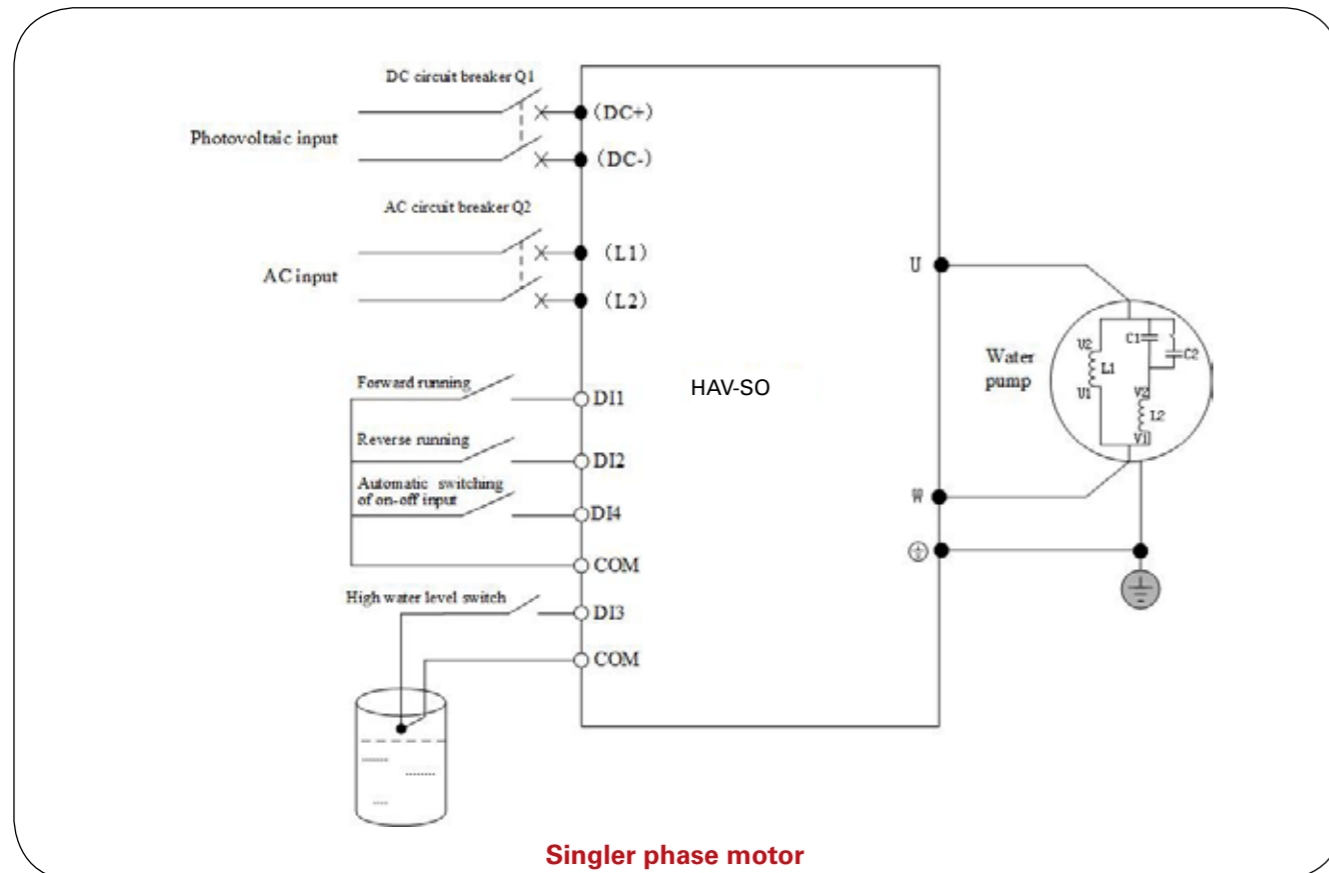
DC circuit breaker Q1

Photovoltaic input

(DC+)

(DC-)

AC circuit breaker Q2

AC input

(L1)

(L2)

Forward running

DI1

Reverse running

DI2

Automatic switching of on-off input

DI4

COM

High water level switch

DI3

COM

HAV-SO

U

W

Water pump

U2

L1

U1

C1

C2

V2

L2

V1

Singler phase motor